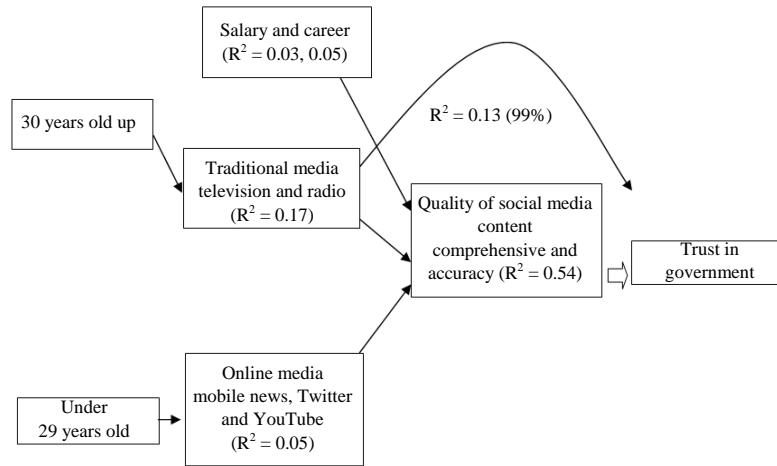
Salary and career ($R^2$ = 0.03, 0.05)

30 years old up

$R^2$ = 0.13 (99%)

Traditional media television and radio ($R^2$ = 0.17)

Quality of social media content comprehensive and accuracy ($R^2$ = 0.54)

Trust in government

Online media mobile news, Twitter and YouTube ($R^2$ = 0.05)

Under 29 years old